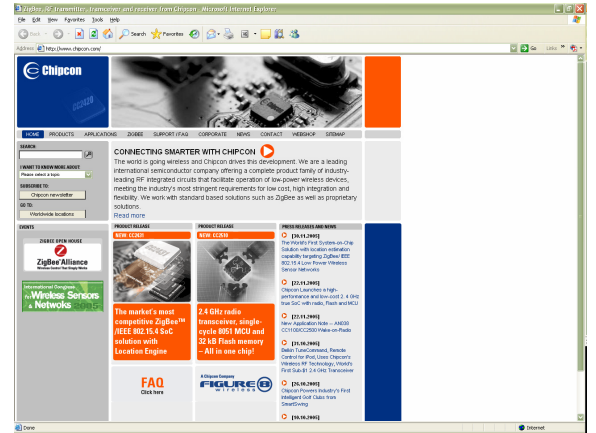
ZigBee, RF transmitter, transceiver and receiver from Chipcon - Microsoft Internet Explorer

File Edit View Favorites Tools Help

Back Search Favorites

Address http://www.chipcon.com/ Go Links

Chipcon

CC2420

HOME PRODUCTS APPLICATIONS ZIGBEE SUPPORT / FAQ CORPORATE NEWS CONTACT WEBSHOP SITEMAP

SEARCH:

I WANT TO KNOW MORE ABOUT:
Please select a topic

SUBSCRIBE TO:
Chipcon newsletter

GO TO:
Worldwide locations

CONNECTING SMARTER WITH CHIPCON

The world is going wireless and Chipcon drives this development. We are a leading international semiconductor company offering a complete product family of industry-leading RF integrated circuits that facilitate operation of low-power wireless devices, meeting the industry's most stringent requirements for low cost, high integration and flexibility. We work with standard based solutions such as ZigBee as well as proprietary solutions.
Read more

EVENTS

ZIGBEE OPEN HOUSE
ZigBee Alliance
Wireless Control That Simply Works

International Congress on Wireless Sensors & Networks

PRODUCT RELEASE
NEW: CC2431

The market's most competitive ZigBee™ /IEEE 802.15.4 SoC solution with Location Engine

PRODUCT RELEASE
NEW: CC2510

2.4 GHz radio transceiver, single-cycle 8051 MCU and 32 kB Flash memory – All in one chip!

FAQ
Click here

A Chipcon Company
FIGURE 8
wireless

PRESS RELEASES AND NEWS

[30.11.2005]
The World's First System-on-Chip Solution with location estimation capability targeting ZigBee/IEEE 802.15.4 Low Power Wireless Sensor Networks

[22.11.2005]
Chipcon Launches a high-performance and low-cost 2.4 GHz true SoC with radio, Flash and MCU

[22.11.2005]
New Application Note – AN038 CC1100/CC2500 Wake-on-Radio

[26.10.2005]
Belkin TuneCommand, Remote Control for iPod, Uses Chipcon's Wireless RF Technology, World's First Sub-\$1 2.4 GHz Transceiver

[26.10.2005]
Chipcon Powers Industry's First Intelligent Golf Clubs from SmartSwing

[10.10.2005]

Done Internet